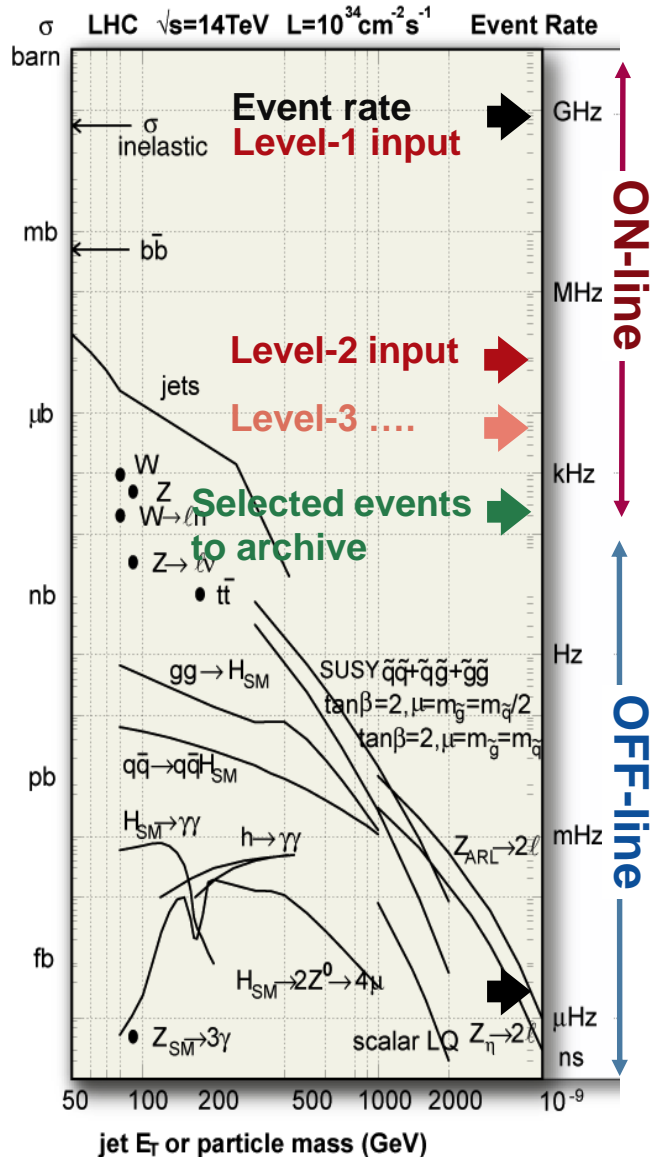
σ LHC $\sqrt{s}$=14TeV L=$10^{34}cm^{-2}s^{-1}$ Event Rate

barn

σ inelastic

Event rate
Level-1 input

GHz

mb

$b\bar{b}$

MHz

ON-line

Level-2 input

jets

μb

Level-3 ….

kHz

W
Z
W→ℓν

Selected events to archive

Z→ℓℓ

nb

$t\bar{t}$

Hz

gg→$H_{SM}$

SUSY $\tilde{q}\tilde{q}+\tilde{q}\tilde{g}+\tilde{g}\tilde{g}$
tanβ=2, μ=$m_{\tilde{g}}$=$m_{\tilde{q}}$/2
tanβ=2, μ=$m_{\tilde{g}}$=$m_{\tilde{q}}$

OFF-line

pb

$q\bar{q}$→$q\bar{q}H_{SM}$

$H_{SM}$→γγ

h→γγ

mHz

$Z_{ARL}$→2ℓ

fb

$H_{SM}$→2$Z^0$→4μ

μHz

$Z_{SM}$→3γ

scalar LQ

$Z_\eta$→2ℓ

ns

50 100 200 500 1000 2000 $10^{-9}$

jet $E_T$ or particle mass (GeV)